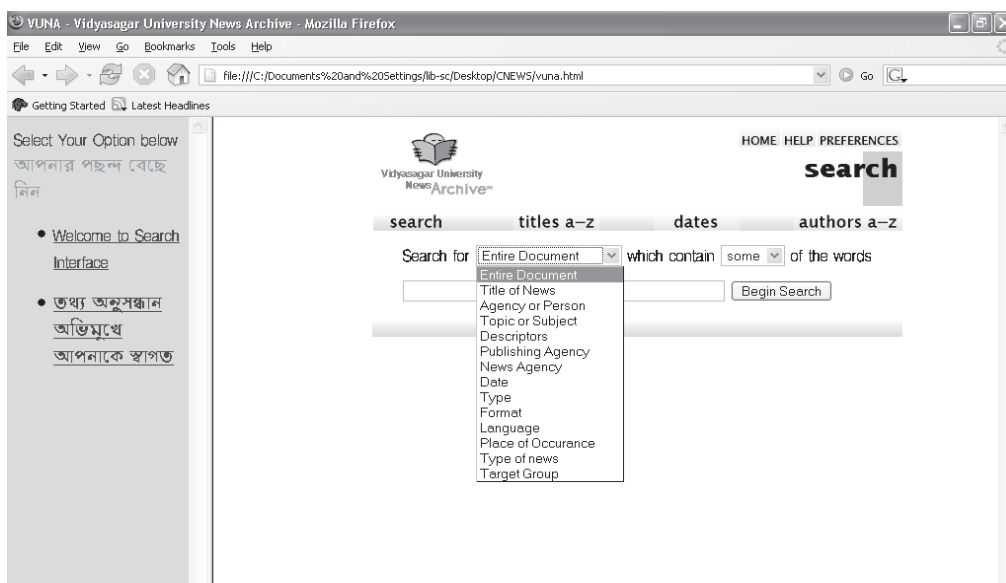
VUNA - Vidyasagar University News Archive - Mozilla Firefox

File Edit View Go Bookmarks Tools Help

file:///C:/Documents%20and%20Settings/lib-sc/Desktop/CNEWS/vuna.html

Go

Getting Started Latest Headlines

Select Your Option below

আপনার পছন্দ বেছে নিন

• Welcome to Search Interface

• তথ্য অনুসন্ধান অভিমুখে আপনাকে স্বাগত

Vidyasagar University News Archive

HOME HELP PREFERENCES

search

search titles a–z dates authors a–z

Search for Entire Document which contain some of the words

Entire Document
Title of News
Agency or Person
Topic or Subject
Descriptors
Publishing Agency
News Agency
Date
Type
Format
Language
Place of Occurance
Type of news
Target Group

Begin Search